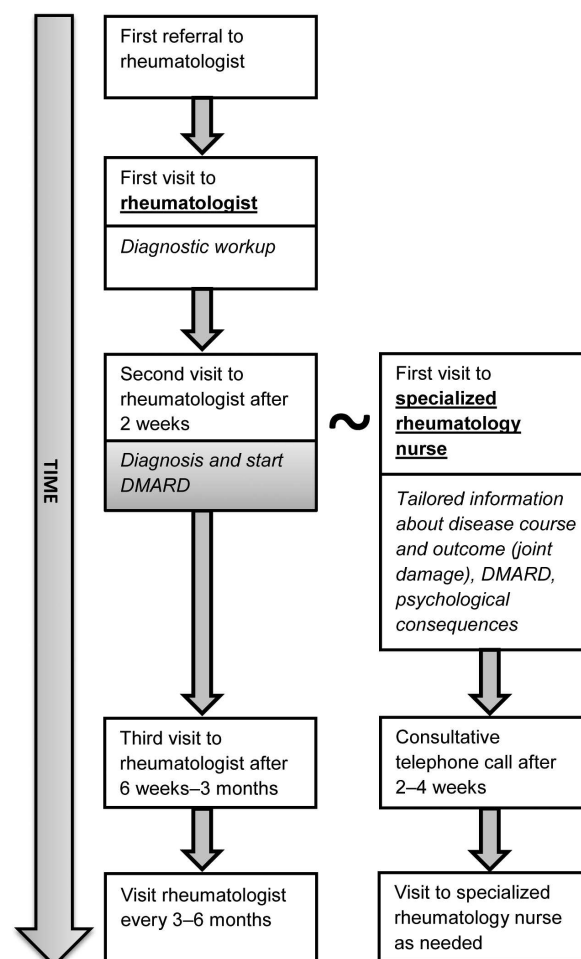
TIME

First referral to rheumatologist

First visit to **rheumatologist**

*Diagnostic workup*

Second visit to rheumatologist after 2 weeks

*Diagnosis and start DMARD*

~

First visit to **specialized rheumatology nurse**

*Tailored information about disease course and outcome (joint damage), DMARD, psychological consequences*

Third visit to rheumatologist after 6 weeks–3 months

Consultative telephone call after 2–4 weeks

Visit rheumatologist every 3–6 months

Visit to specialized rheumatology nurse as needed